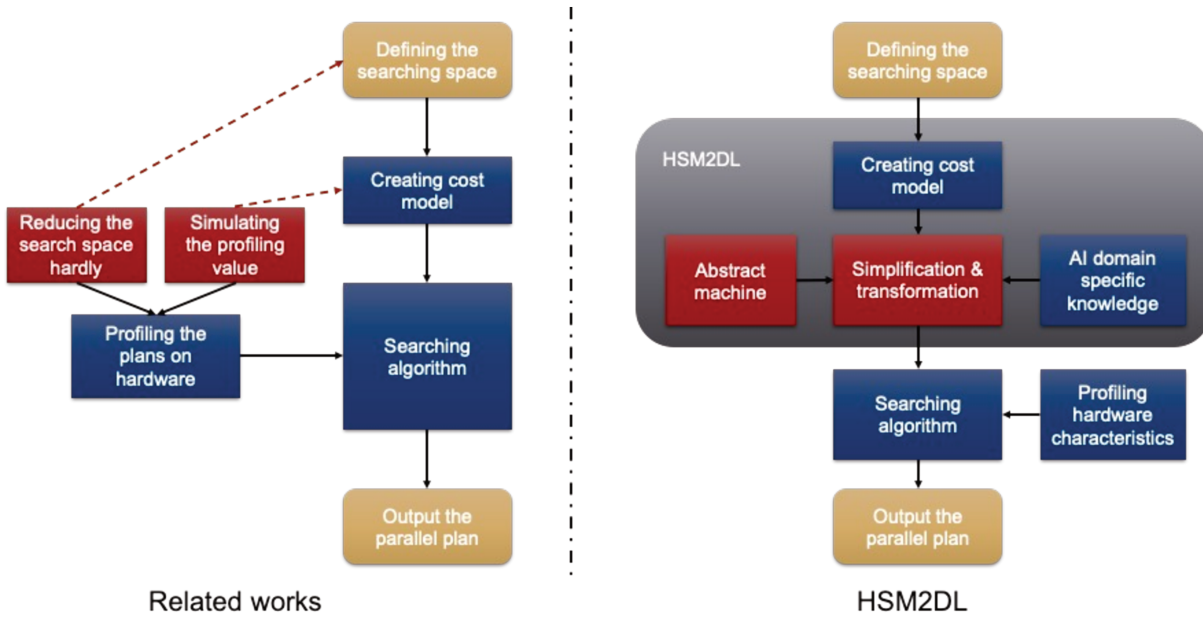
Defining the searching space

Creating cost model

Reducing the search space hardly

Simulating the profiling value

Profiling the plans on hardware

Searching algorithm

Output the parallel plan

Related works

Defining the searching space

HSM2DL

Creating cost model

Abstract machine

Simplification & transformation

AI domain specific knowledge

Searching algorithm

Profiling hardware characteristics

Output the parallel plan

HSM2DL